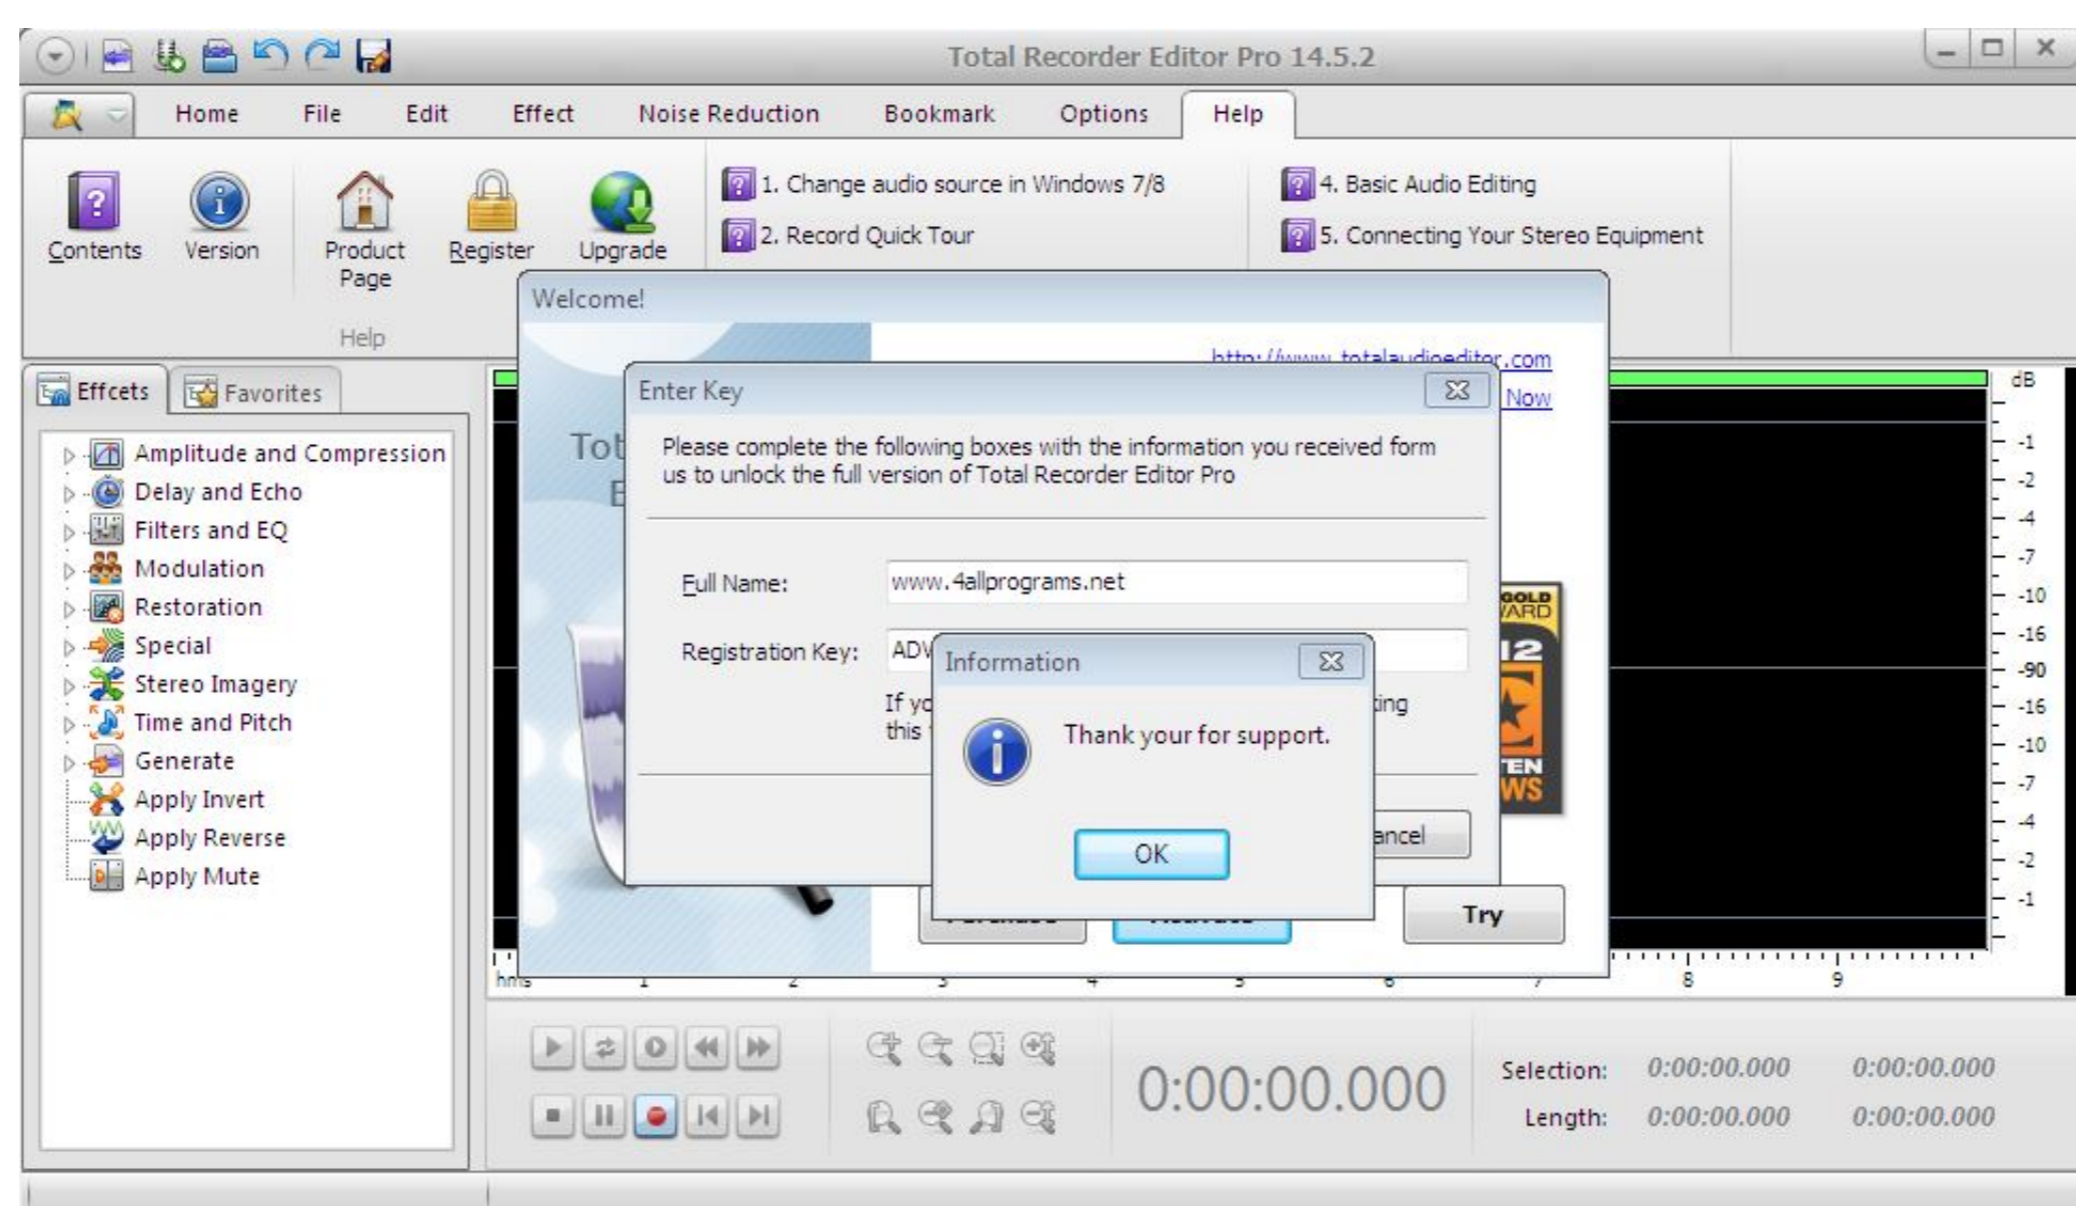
Total Recorder Editor Pro 14.5.2

Home File Edit Effect Noise Reduction Bookmark Options Help

Contents Version Product Page Register Upgrade

Help

1. Change audio source in Windows 7/8
2. Record Quick Tour
4. Basic Audio Editing
5. Connecting Your Stereo Equipment

Effcets Favorites

Amplitude and Compression
Delay and Echo
Filters and EQ
Modulation
Restoration
Special
Stereo Imagery
Time and Pitch
Generate
Apply Invert
Apply Reverse
Apply Mute

Welcome!

http://www.totalaudioeditor.com
Now

Tot
E

Enter Key

Please complete the following boxes with the information you received form us to unlock the full version of Total Recorder Editor Pro

Full Name: www.4allprograms.net

Registration Key: ADV

If yo
this

ing

ancel

Information

Thank your for support.

OK

Try

GOLD
ARD
12
TEN
WS

dB
-1
-2
-4
-7
-10
-16
-90
-16
-10
-7
-4
-2
-1

hms 1 2 3 4 5 6 7 8 9

0:00:00.000

Selection: 0:00:00.000 0:00:00.000
Length: 0:00:00.000 0:00:00.000